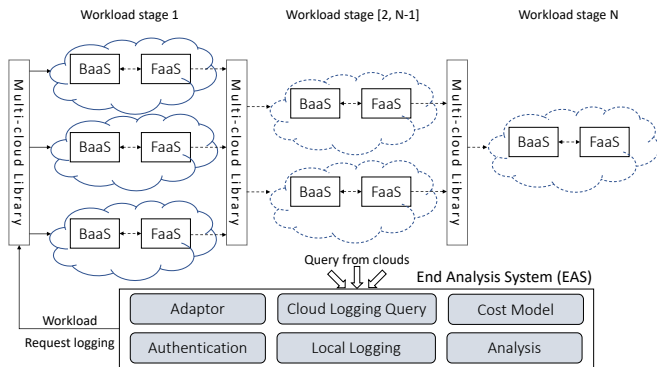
Workload stage 1

Workload stage [2, N-1]

Workload stage N

Multi-cloud Library

BaaS

FaaS

BaaS

FaaS

BaaS

FaaS

Multi-cloud Library

BaaS

FaaS

BaaS

FaaS

Multi-cloud Library

BaaS

FaaS

Query from clouds

End Analysis System (EAS)

Workload

Request logging

Adaptor

Cloud Logging Query

Cost Model

Authentication

Local Logging

Analysis